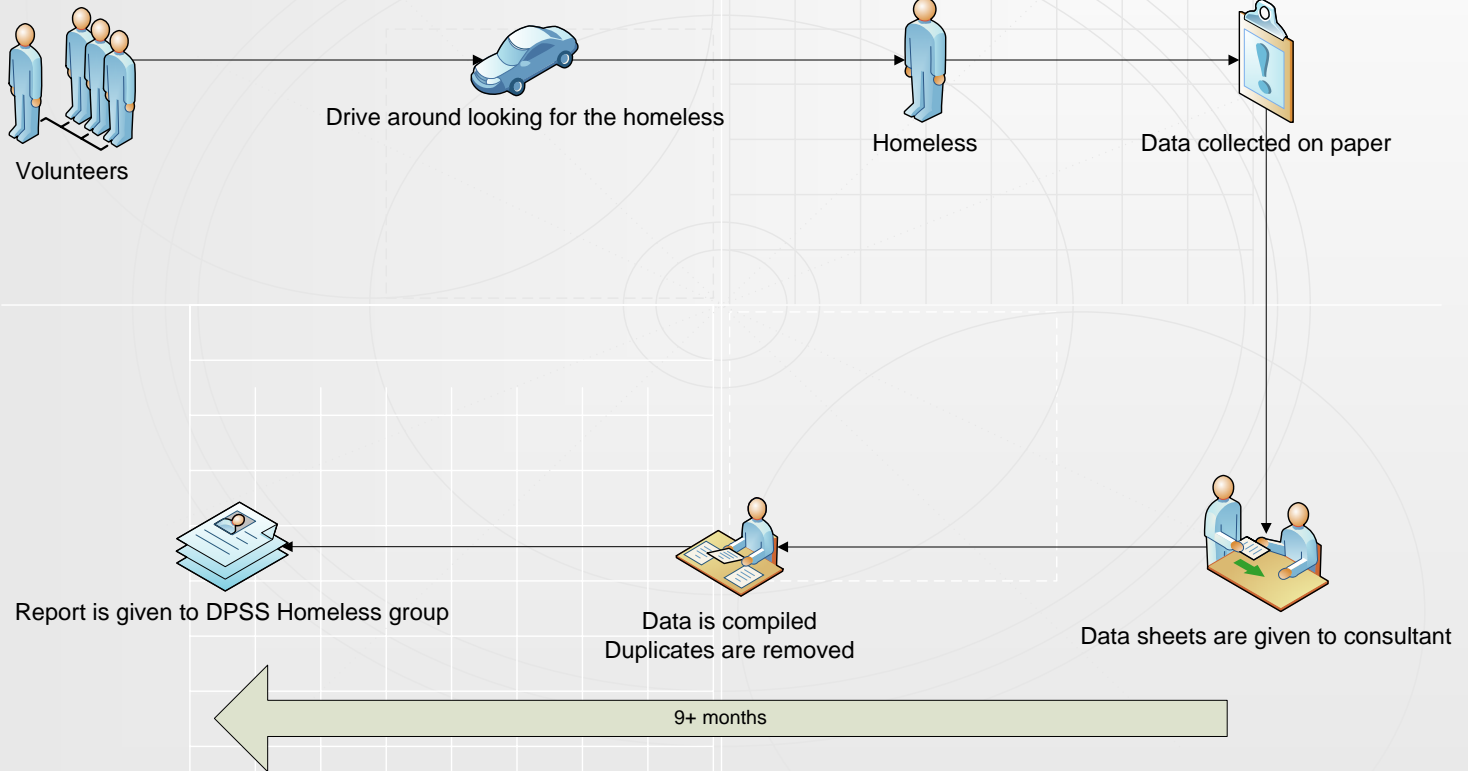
Volunteers

Drive around looking for the homeless

Homeless

Data collected on paper

Data sheets are given to consultant

Data is compiled
Duplicates are removed

Report is given to DPSS Homeless group

9+ months